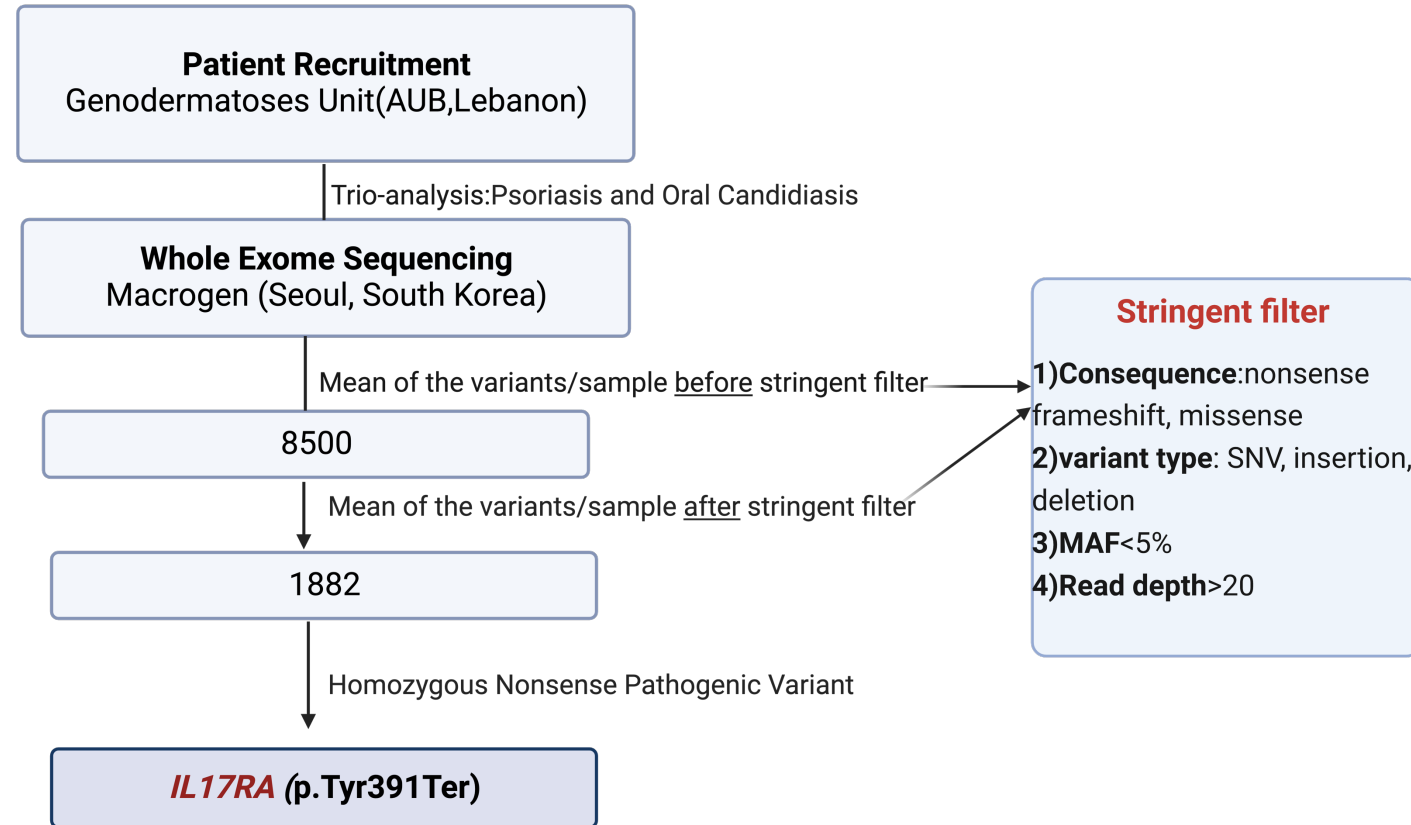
**Patient Recruitment**
Genodermatoses Unit(AUB,Lebanon)

Trio-analysis:Psoriasis and Oral Candidiasis

**Whole Exome Sequencing**
Macrogen (Seoul, South Korea)

Mean of the variants/sample before stringent filter

8500

Mean of the variants/sample after stringent filter

1882

Homozygous Nonsense Pathogenic Variant

*IL17RA* (p.Tyr391Ter)

Stringent filter

**1)Consequence**:nonsense frameshift, missense
**2)variant type**: SNV, insertion, deletion
**3)MAF**<5%
**4)Read depth**>20